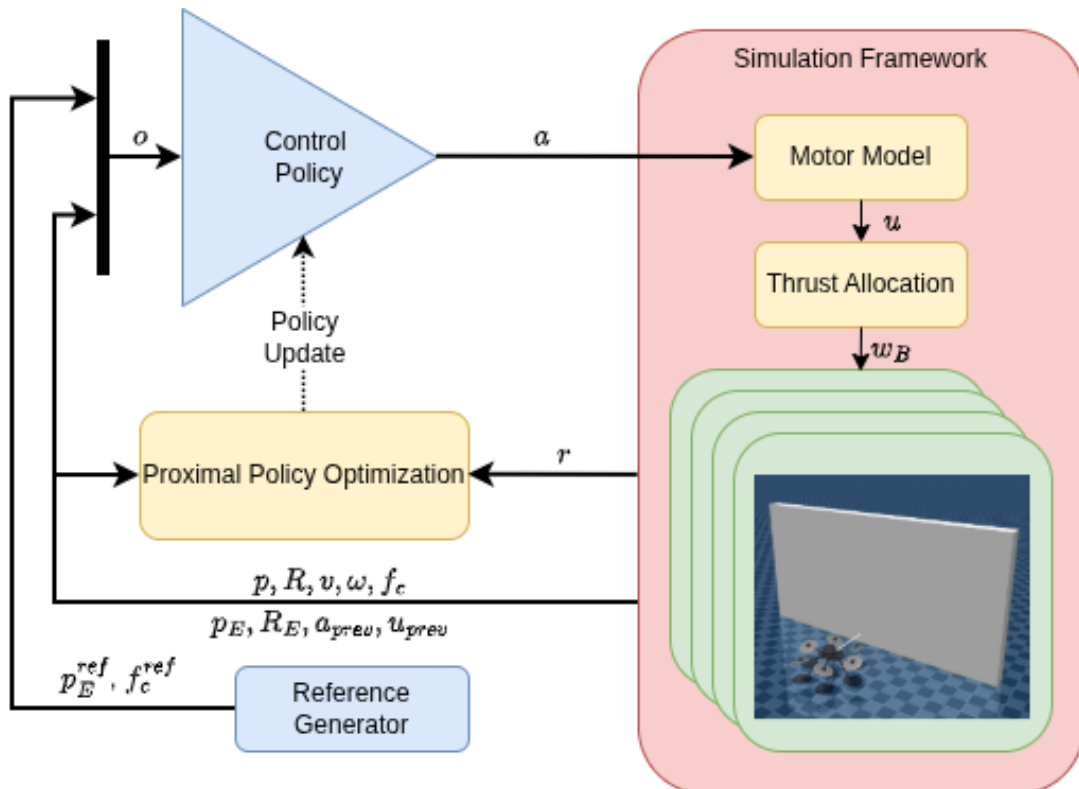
Simulation Framework

$o$

Control Policy

$a$

Motor Model

$u$

Thrust Allocation

$w_B$

Policy Update

Proximal Policy Optimization

$r$

$p, R, v, \omega, f_c$

$p_E, R_E, a_{prev}, u_{prev}$

$p_E^{ref}, f_c^{ref}$

Reference Generator